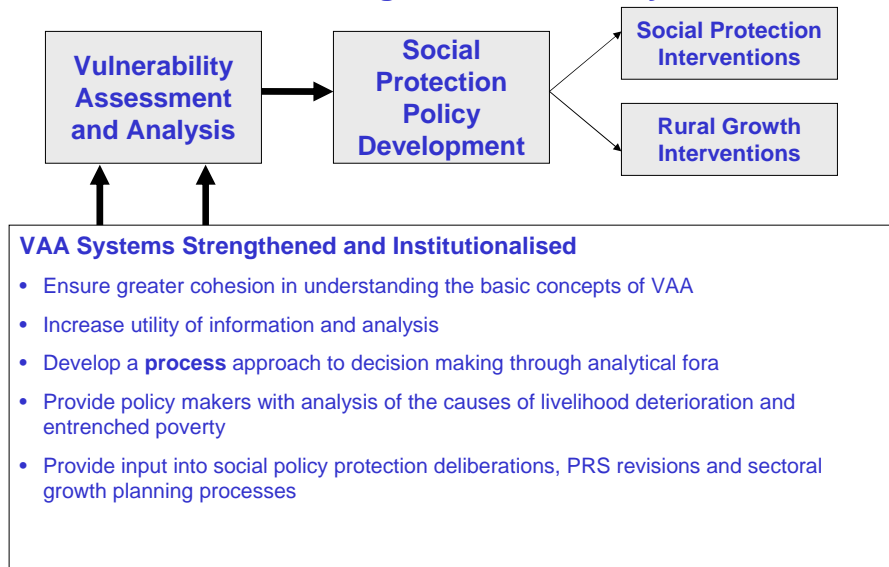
Vulnerability Assessment and Analysis

Social Protection Policy Development

Social Protection Interventions

Rural Growth Interventions

VAA Systems Strengthened and Institutionalised

• Ensure greater cohesion in understanding the basic concepts of VAA

• Increase utility of information and analysis

• Develop a **process** approach to decision making through analytical fora

• Provide policy makers with analysis of the causes of livelihood deterioration and entrenched poverty

• Provide input into social policy protection deliberations, PRS revisions and sectoral growth planning processes